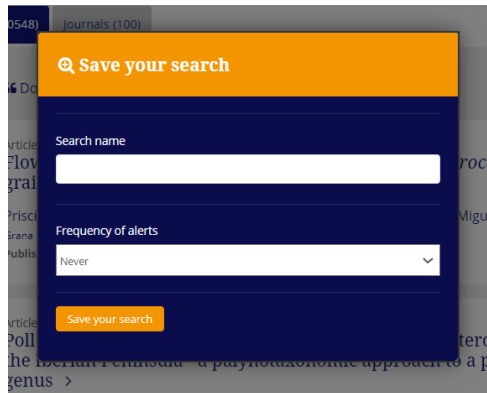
0548) Journals (100)

Save your search

Search name

Frequency of alerts

Never

Save your search

Do

Article
Flow
grai

Prisci
Grana
Publis

roc

Migu

Article
Poll
the Iberian Peninsula – a palynotaxonomic approach to a p
genus >